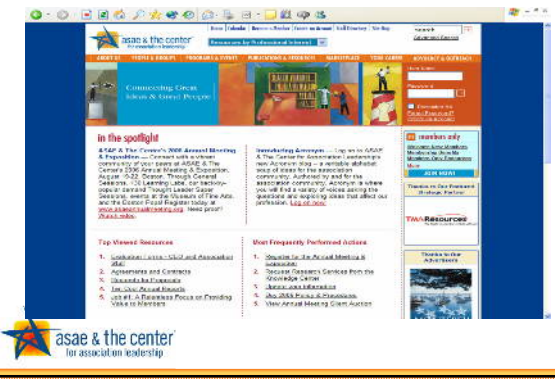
asae & the center for association leadership

Resources for Professional Interest

ABOUT US | EVENTS & GROUPS | PROGRAMS & EVENTS | PUBLICATIONS & RESOURCES | MARKETPLACE | YOUR CAREER | ADVOCACY & OUTREACH

Connecting Great Ideas & Great People

in the spotlight

ASAE & The Center's 2006 Annual Meeting & Exposition — Connect with a vibrant community of your peers at ASAE & The Center's 2006 Annual Meeting & Exposition, August 19-22, Boston. Through General Sessions, 130 Learning Labs, our wildly-popular Thought Leader Salon Sessions, events at the Museum of Fine Arts, and the Boston Pops! Register today at www.asaecenterannualmeeting.org. Need proof? Watch video.

Introducing Acronym — Log on to ASAE & The Center for Association Leadership's new Acronym blog — a veritable alphabet soup of ideas for the association community. Authored by and for the association community, Acronym is where you will find a variety of voices asking the questions and exploring ideas that affect our profession. Log on now!

members only

JOIN NOW!

TMA Resources

Top Viewed Resources

1. Evaluation Forms - CEO and Association Staff
2. Agreements and Contracts
3. Requests for Proposals
4. Ten Year Annual Reports
5. Job #1: A Relentless Focus on Providing Value to Members

Most Frequently Performed Actions

1. Register for the Annual Meeting & Exposition
2. Request Research Services from the Knowledge Center
3. Update your Information
4. View 2006 Prices & Procedures
5. View Annual Meeting Silent Auction

asae & the center for association leadership